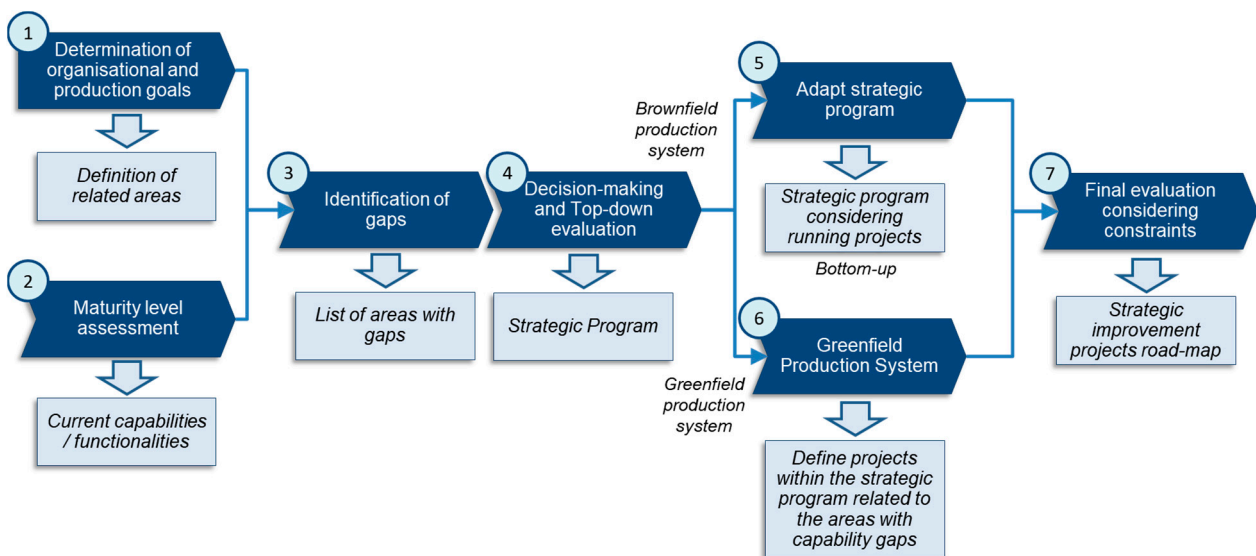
1
Determination of organisational and production goals

Definition of related areas

2
Maturity level assessment

Current capabilities / functionalities

3
Identification of gaps

List of areas with gaps

4
Decision-making and Top-down evaluation

Strategic Program

Brownfield production system

Greenfield production system

5
Adapt strategic program

Strategic program considering running projects

Bottom-up

6
Greenfield Production System

Define projects within the strategic program related to the areas with capability gaps

7
Final evaluation considering constraints

Strategic improvement projects road-map